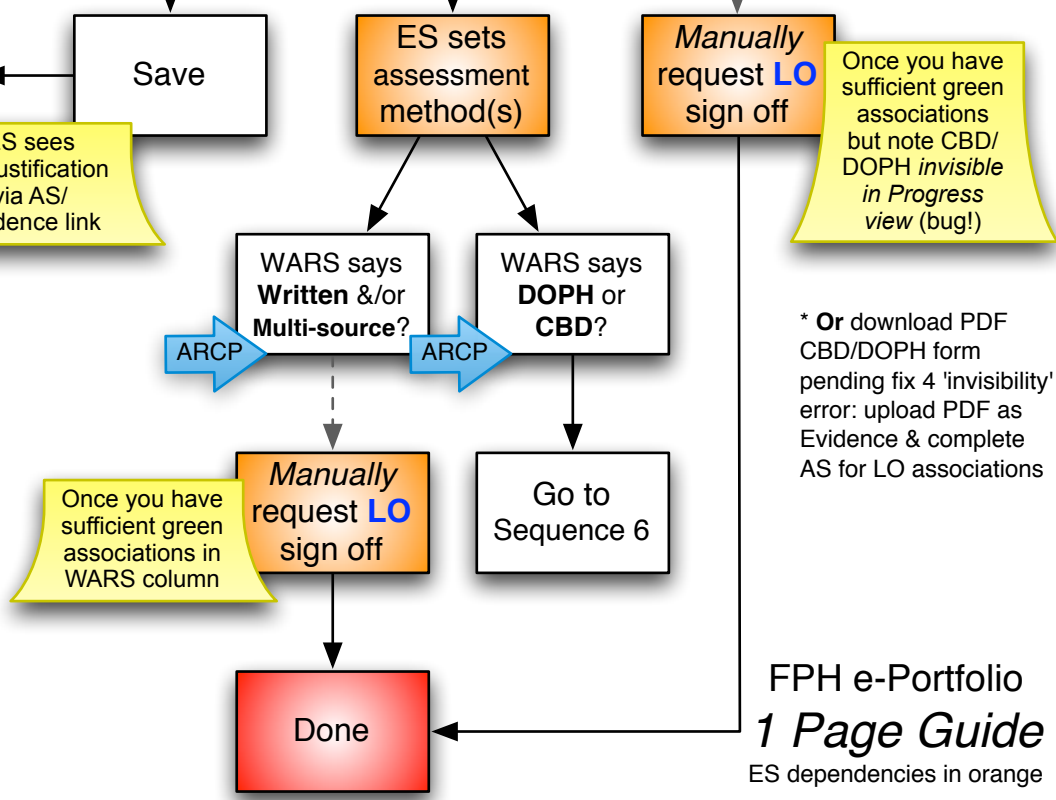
Save

ES sets assessment method(s)

*Manually* request **LO** sign off

Once you have sufficient green associations but note CBD/ DOPH *invisible in Progress view* (bug!)

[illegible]S sees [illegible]ustification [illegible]via AS/ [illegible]dence link

WARS says **Written** &/or **Multi-source**?

WARS says **DOPH** or **CBD**?

ARCP

ARCP

\* **Or** download PDF CBD/DOPH form pending fix 4 'invisibility' error: upload PDF as Evidence & complete AS for LO associations

*Manually* request **LO** sign off

Once you have sufficient green associations in WARS column

Go to Sequence 6

Done

FPH e-Portfolio

*1 Page Guide*

ES dependencies in orange